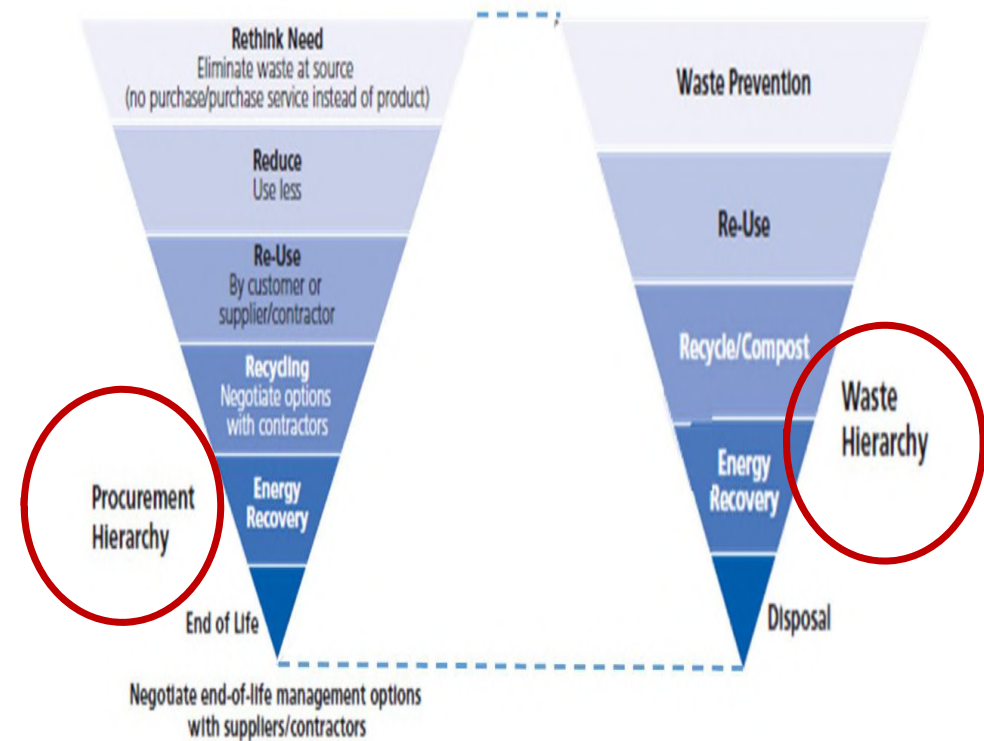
Rethink Need
Eliminate waste at source
(no purchase/purchase service instead of product)

Reduce
Use less

Re-Use
By customer or supplier/contractor

Recycling
Negotiate options with contractors

Energy Recovery

Procurement Hierarchy

End of Life

Negotiate end-of-life management options with suppliers/contractors

Waste Prevention

Re-Use

Recycle/Compost

Energy Recovery

Waste Hierarchy

Disposal